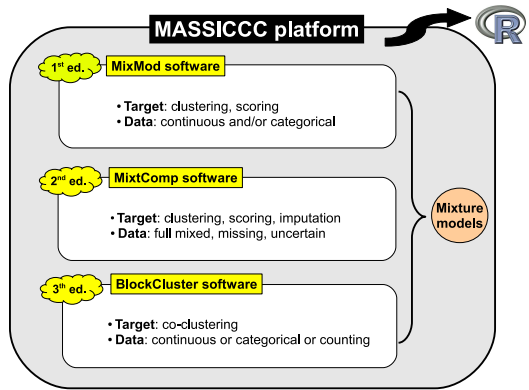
MASSICCC platform

R

1$^{st}$ ed.
MixMod software
• Target: clustering, scoring
• Data: continuous and/or categorical

2$^{nd}$ ed.
MixtComp software
• Target: clustering, scoring, imputation
• Data: full mixed, missing, uncertain

3$^{th}$ ed.
BlockCluster software
• Target: co-clustering
• Data: continuous or categorical or counting

Mixture models